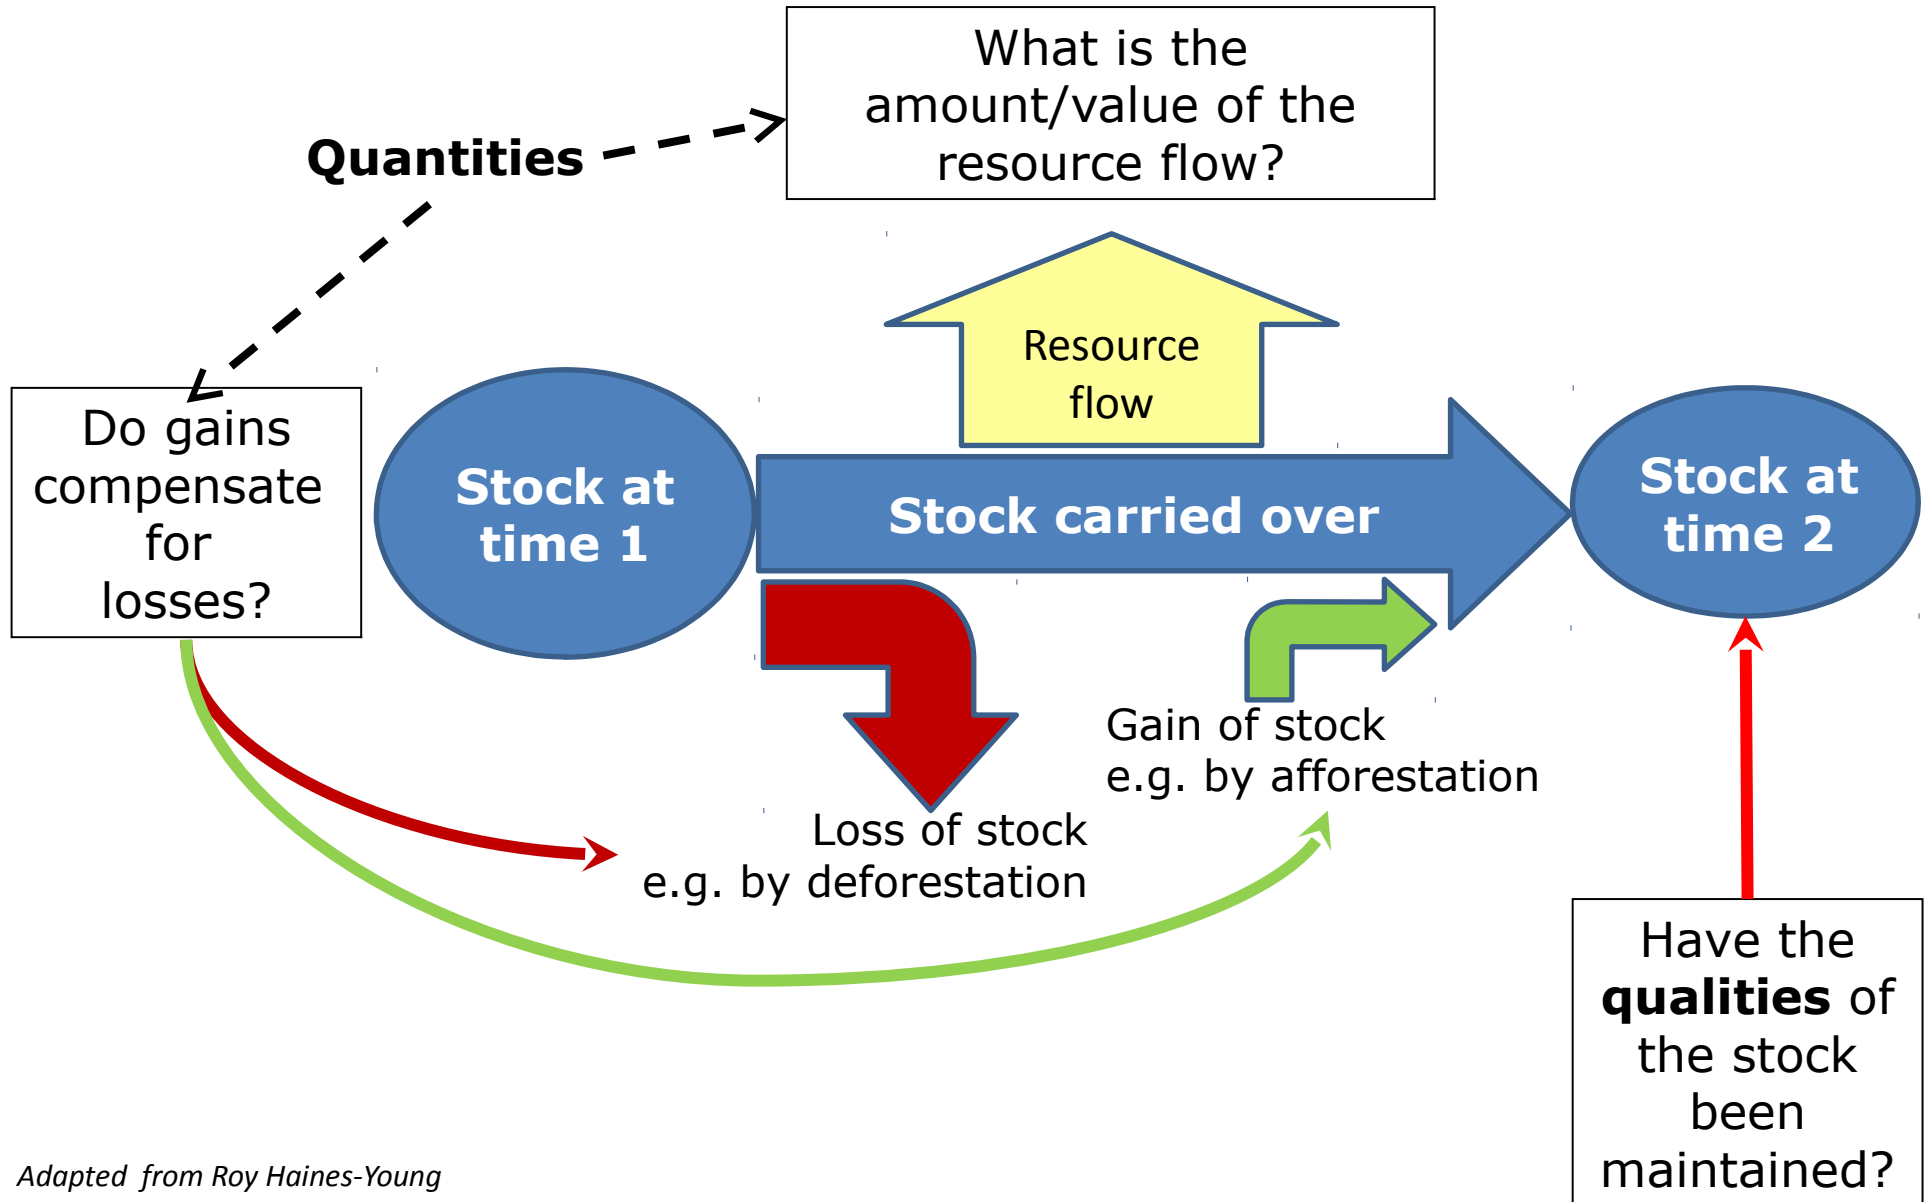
What is the amount/value of the resource flow?

Quantities

Do gains compensate for losses?

Resource flow

Stock at time 1

Stock carried over

Stock at time 2

Gain of stock
e.g. by afforestation

Loss of stock
e.g. by deforestation

Have the **qualities** of the stock been maintained?

*Adapted from Roy Haines-Young*